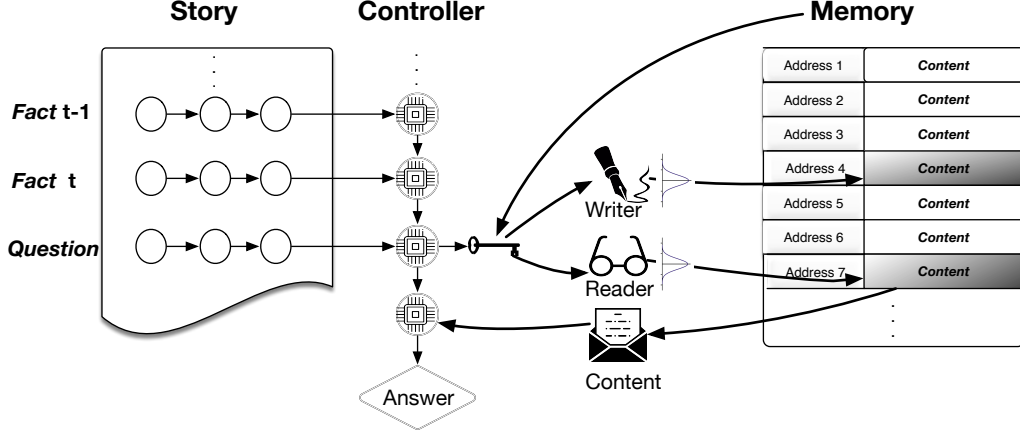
Story

Controller

Memory

Fact t-1

Fact t

Question

Writer

Reader

Content

Answer

| Address 1 | Content |
|---|---|
| Address 2 | Content |
| Address 3 | Content |
| Address 4 | Content |
| Address 5 | Content |
| Address 6 | Content |
| Address 7 | Content |